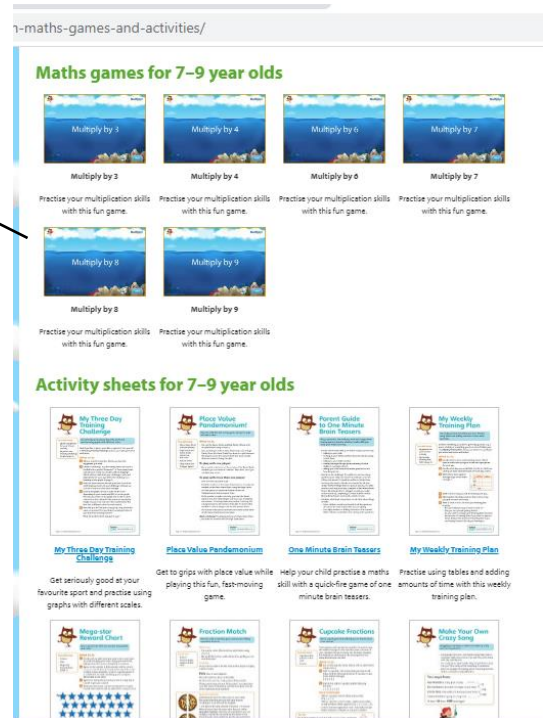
n-maths-games-and-activities/

Maths games for 7–9 year olds

Multiply by 3
Multiply by 3
Practise your multiplication skills with this fun game.

Multiply by 4
Multiply by 4
Practise your multiplication skills with this fun game.

Multiply by 6
Multiply by 6
Practise your multiplication skills with this fun game.

Multiply by 7
Multiply by 7
Practise your multiplication skills with this fun game.

Multiply by 8
Multiply by 8
Practise your multiplication skills with this fun game.

Multiply by 9
Multiply by 9
Practise your multiplication skills with this fun game.

Activity sheets for 7–9 year olds

My Three Day Training Challenge
My Three Day Training Challenge
Get seriously good at your favourite sport and practise using graphs with different scales.

Place Value Pandemonium!
Place Value Pandemonium
Get to grips with place value while playing this fun, fast-moving game.

Parent Guide to One Minute Brain Teasers
One Minute Brain Teasers
Help your child practise a maths skill with a quick-fire game of one minute brain teasers.

My Weekly Training Plan
My Weekly Training Plan
Practise using tables and adding amounts of time with this weekly training plan.

Mega-star Reward Chart

Fraction Match

Cupcake Fractions

Make Your Own Crazy Sning